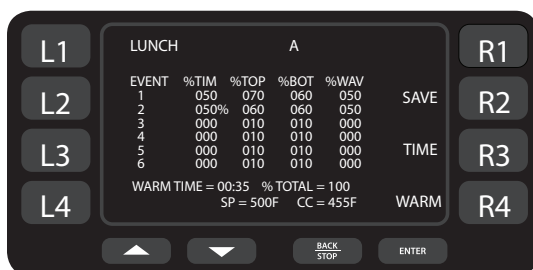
L1
L2
L3
L4

LUNCH A

| EVENT | %TIM | %TOP | %BOT | %WAV |
|---|---|---|---|---|
| 1 | 050 | 070 | 060 | 050 |
| 2 | 050% | 060 | 060 | 050 |
| 3 | 000 | 010 | 010 | 000 |
| 4 | 000 | 010 | 010 | 000 |
| 5 | 000 | 010 | 010 | 000 |
| 6 | 000 | 010 | 010 | 000 |

SAVE
TIME
WARM

WARM TIME = 00:35 % TOTAL = 100
SP = 500F CC = 455F

R1
R2
R3
R4

BACK STOP
ENTER